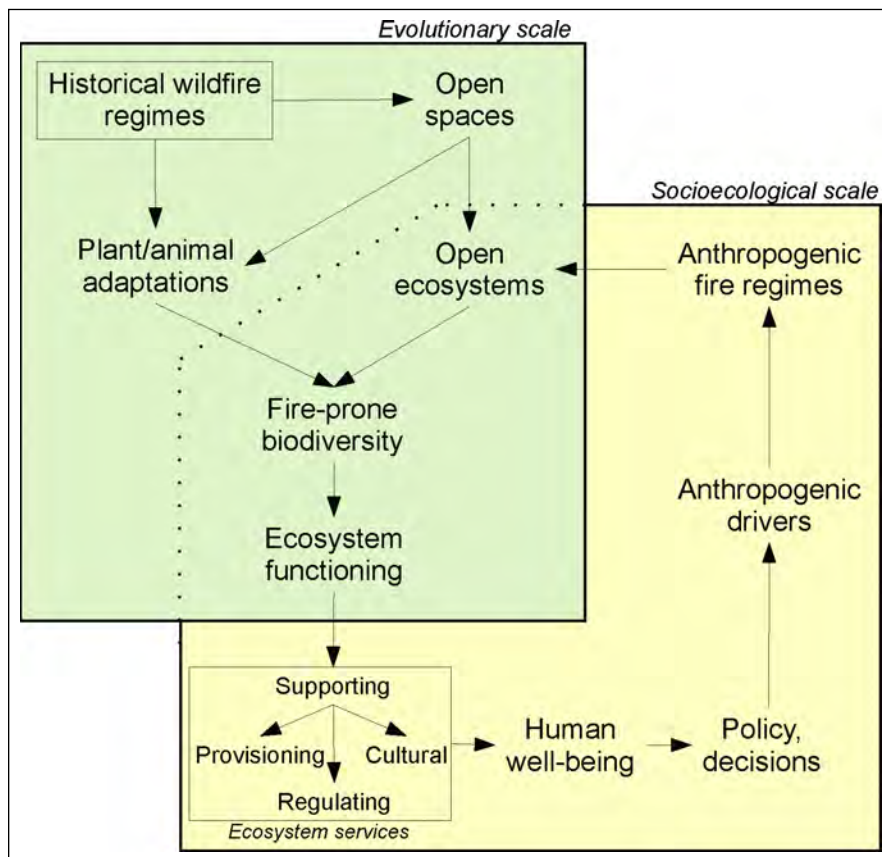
Evolutionary scale

Historical wildfire regimes

Open spaces

Socioecological scale

Plant/animal adaptations

Open ecosystems

Anthropogenic fire regimes

Fire-prone biodiversity

Ecosystem functioning

Anthropogenic drivers

Supporting

Provisioning

Cultural

Regulating

Ecosystem services

Human well-being

Policy, decisions